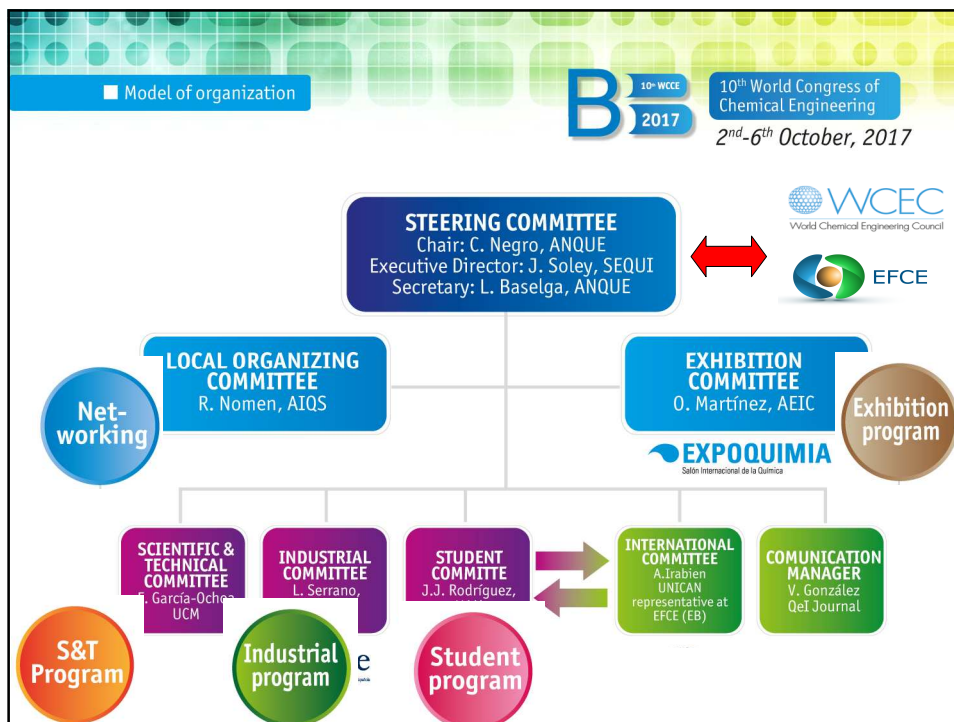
Model of organization

B 10th WCCE 2017

10th World Congress of Chemical Engineering

2nd-6th October, 2017

WCEC World Chemical Engineering Council

EFCE

STEERING COMMITTEE
Chair: C. Negro, ANQUE
Executive Director: J. Soley, SEQUI
Secretary: L. Baselga, ANQUE

LOCAL ORGANIZING COMMITTEE
R. Nomen, AIQS

Net-working

EXHIBITION COMMITTEE
O. Martínez, AEIC

Exhibition program

EXPOQUIMIA
Salón Internacional de la Química

SCIENTIFIC & TECHNICAL COMMITTEE
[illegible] García-Ochoa
UCM

INDUSTRIAL COMMITTEE
L. Serrano,
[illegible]

STUDENT COMMITTE
J.J. Rodríguez,
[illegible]

INTERNATIONAL COMMITTEE
A.Irabien
UNICAN
representative at EFCE (EB)

COMUNICATION MANAGER
V. González
QeI Journal

S&T Program

Industrial program

e

Student program